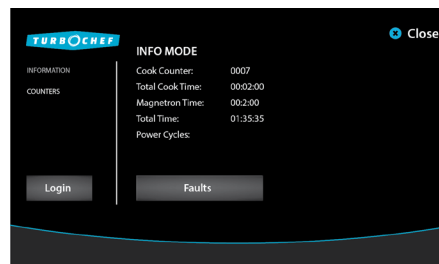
TURBOCHEF

INFO MODE

Close

INFORMATION

COUNTERS

| Cook Counter: | 0007 |
|---|---|
| Total Cook Time: | 00:02:00 |
| Magnetron Time: | 00:2:00 |
| Total Time: | 01:35:35 |
| Power Cycles: | |

Login

Faults